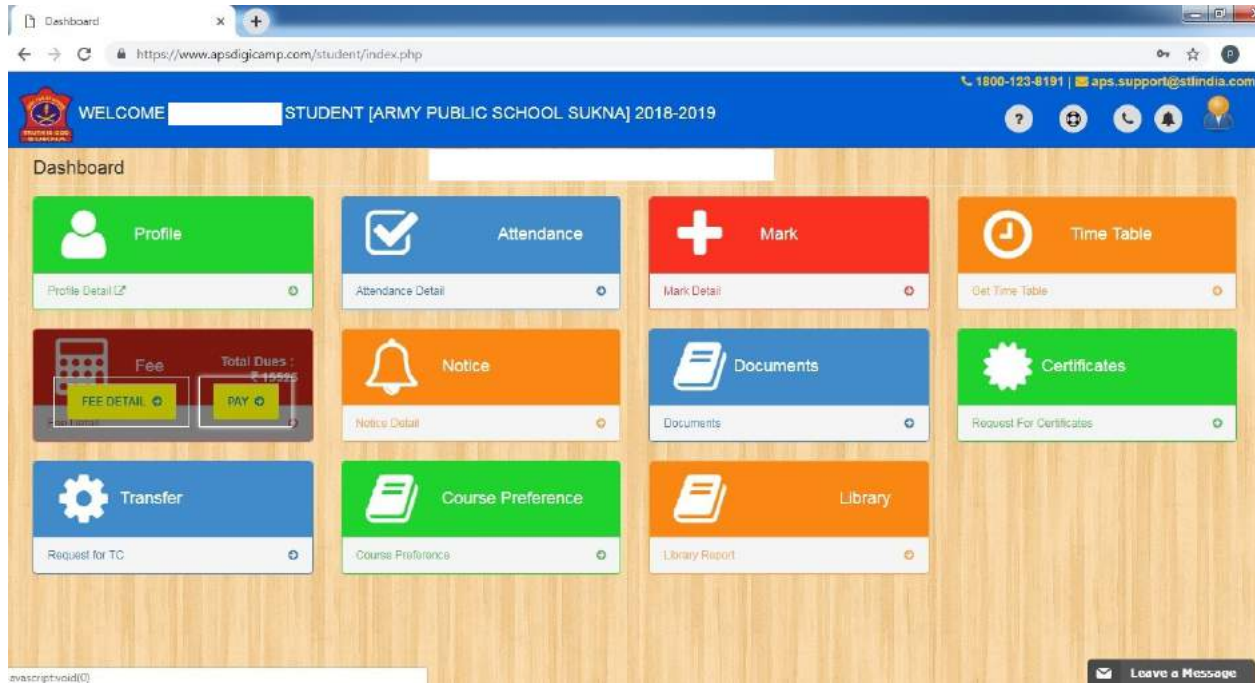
Dashboard

https://www.apsdigicamp.com/student/index.php

1800-123-8191 | aps.support@stlindia.com

WELCOME STUDENT [ARMY PUBLIC SCHOOL SUKNA] 2018-2019

Dashboard

Profile
Profile Detail

Attendance
Attendance Detail

Mark
Mark Detail

Time Table
Get Time Table

Fee
Total Dues : ₹ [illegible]
FEE DETAIL
PAY
Fee Detail

Notice
Notice Detail

Documents
Documents

Certificates
Request For Certificates

Transfer
Request for TC

Course Preference
Course Preference

Library
Library Report

avascript:void(0)

Leave a Message